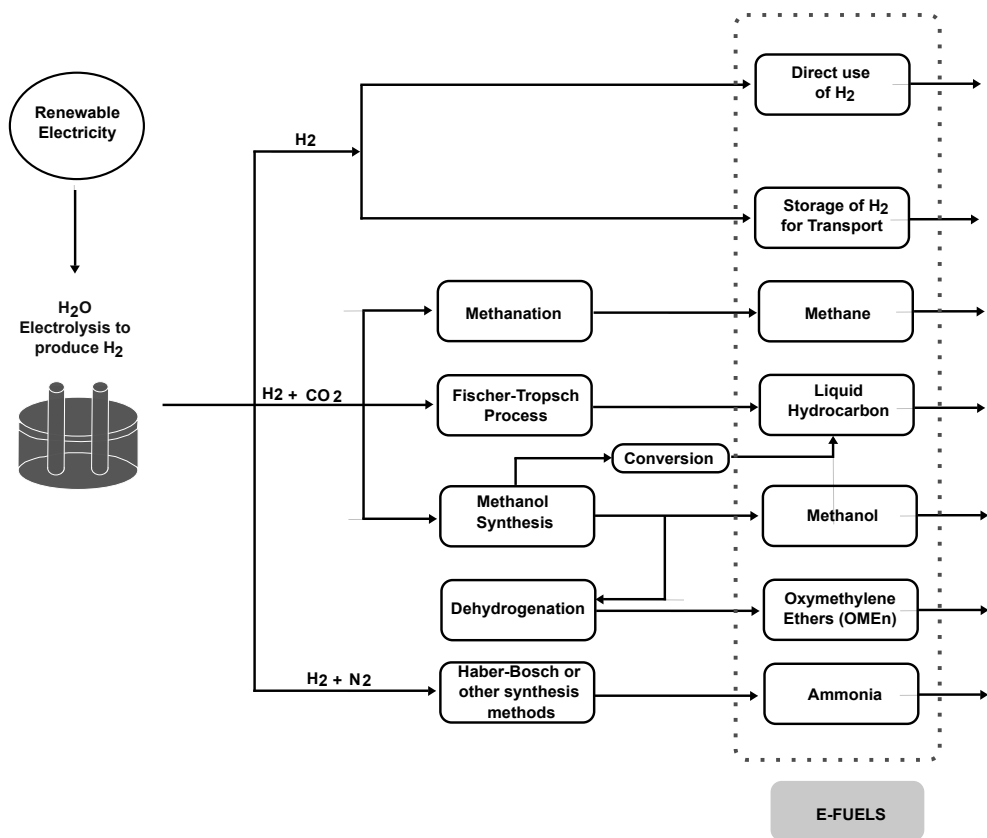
Renewable Electricity

$H_2O$ Electrolysis to produce $H_2$

H2

H2 + CO 2

H2 + N 2

Direct use of $H_2$

Storage of $H_2$ for Transport

Methanation

Methane

Fischer-Tropsch Process

Liquid Hydrocarbon

Conversion

Methanol Synthesis

Methanol

Dehydrogenation

Oxymethylene Ethers (OMEn)

Haber-Bosch or other synthesis methods

Ammonia

E-FUELS